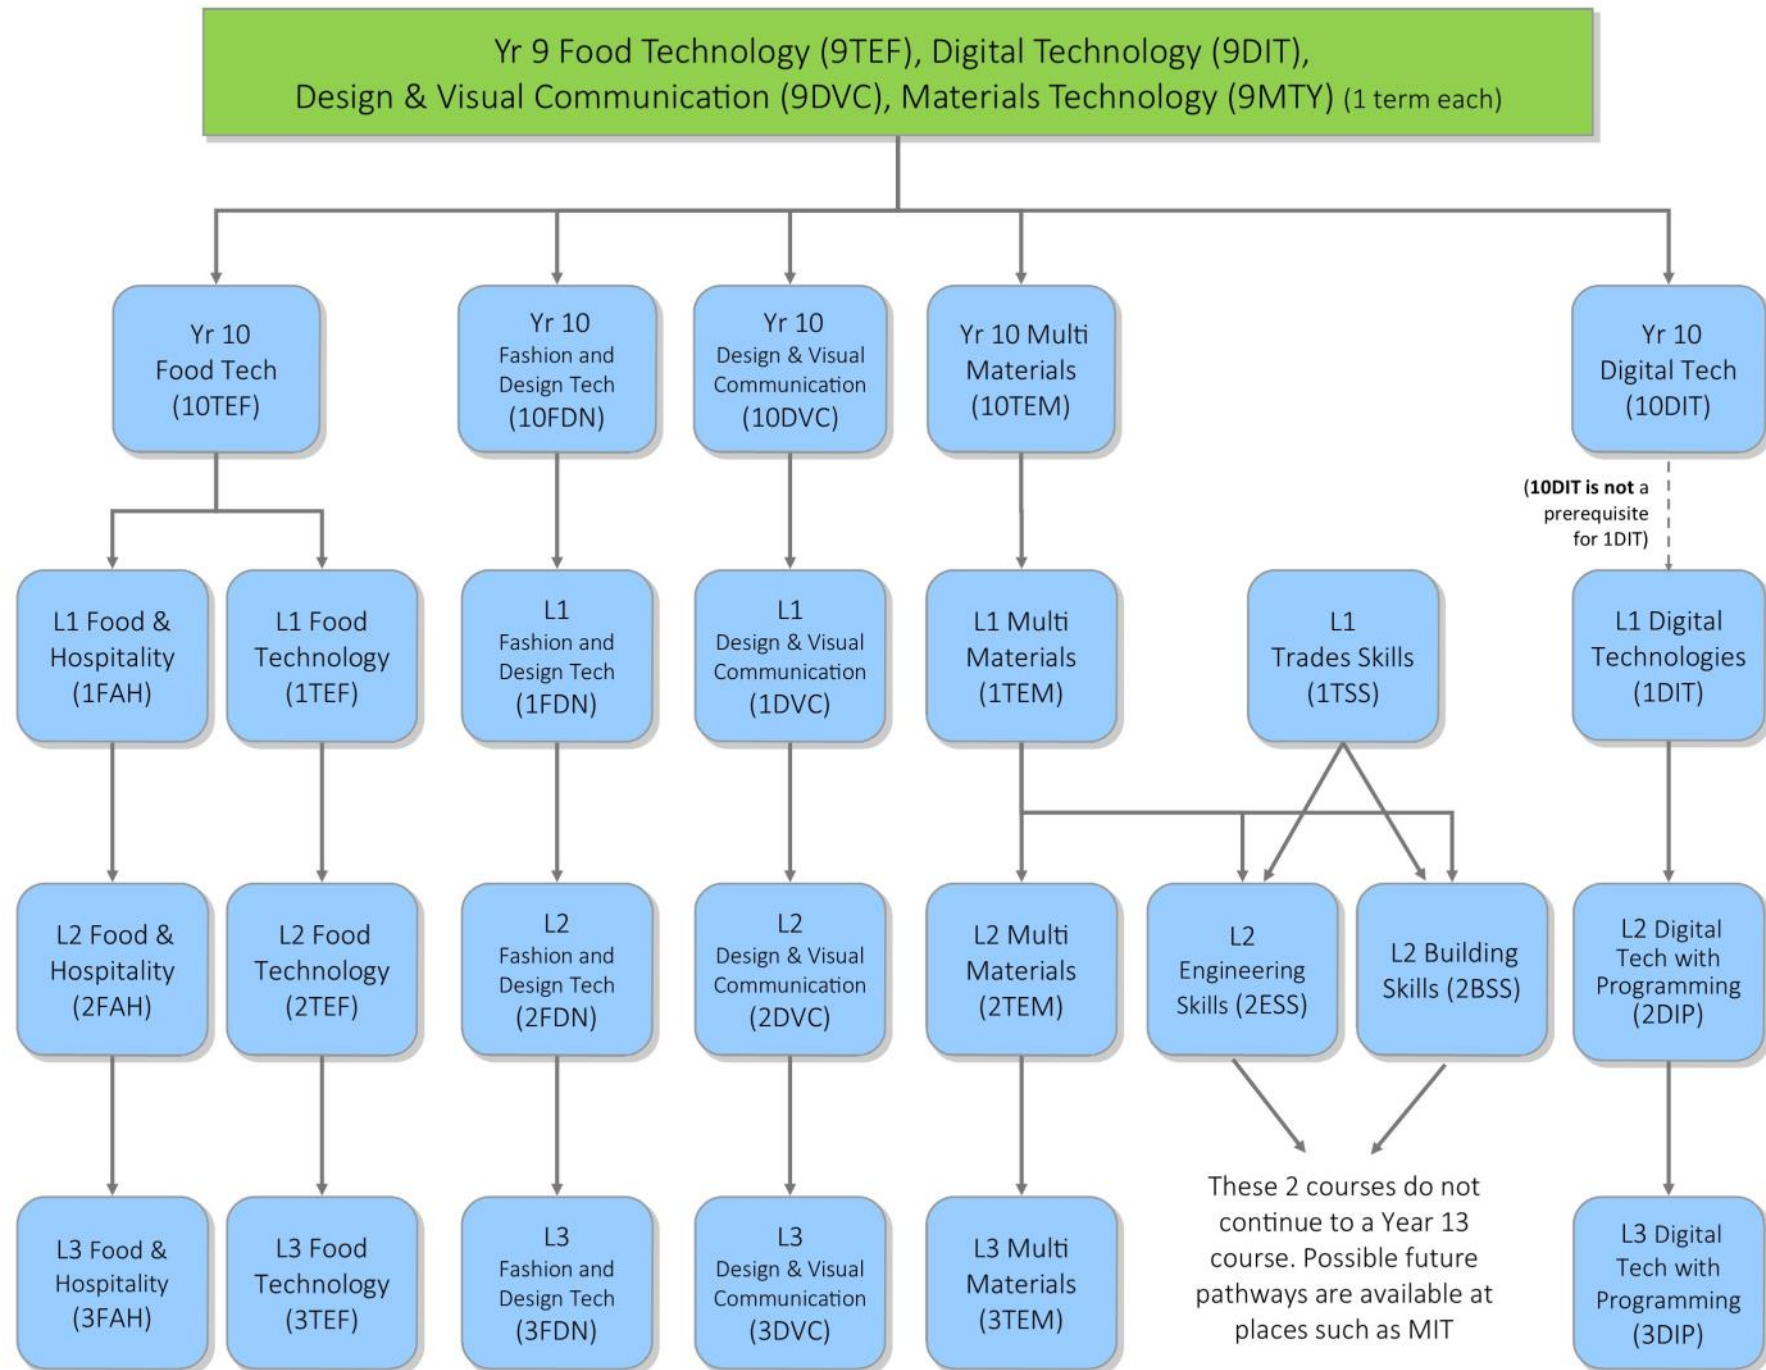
Yr 9 Food Technology (9TEF), Digital Technology (9DIT), Design & Visual Communication (9DVC), Materials Technology (9MTY) (1 term each)

Yr 10 Food Tech (10TEF)

Yr 10 Fashion and Design Tech (10FDN)

Yr 10 Design & Visual Communication (10DVC)

Yr 10 Multi Materials (10TEM)

Yr 10 Digital Tech (10DIT)

(10DIT is not a prerequisite for 1DIT)

L1 Food & Hospitality (1FAH)

L1 Food Technology (1TEF)

L1 Fashion and Design Tech (1FDN)

L1 Design & Visual Communication (1DVC)

L1 Multi Materials (1TEM)

L1 Trades Skills (1TSS)

L1 Digital Technologies (1DIT)

L2 Food & Hospitality (2FAH)

L2 Food Technology (2TEF)

L2 Fashion and Design Tech (2FDN)

L2 Design & Visual Communication (2DVC)

L2 Multi Materials (2TEM)

L2 Engineering Skills (2ESS)

L2 Building Skills (2BSS)

L2 Digital Tech with Programming (2DIP)

L3 Food & Hospitality (3FAH)

L3 Food Technology (3TEF)

L3 Fashion and Design Tech (3FDN)

L3 Design & Visual Communication (3DVC)

L3 Multi Materials (3TEM)

These 2 courses do not continue to a Year 13 course. Possible future pathways are available at places such as MIT

L3 Digital Tech with Programming (3DIP)